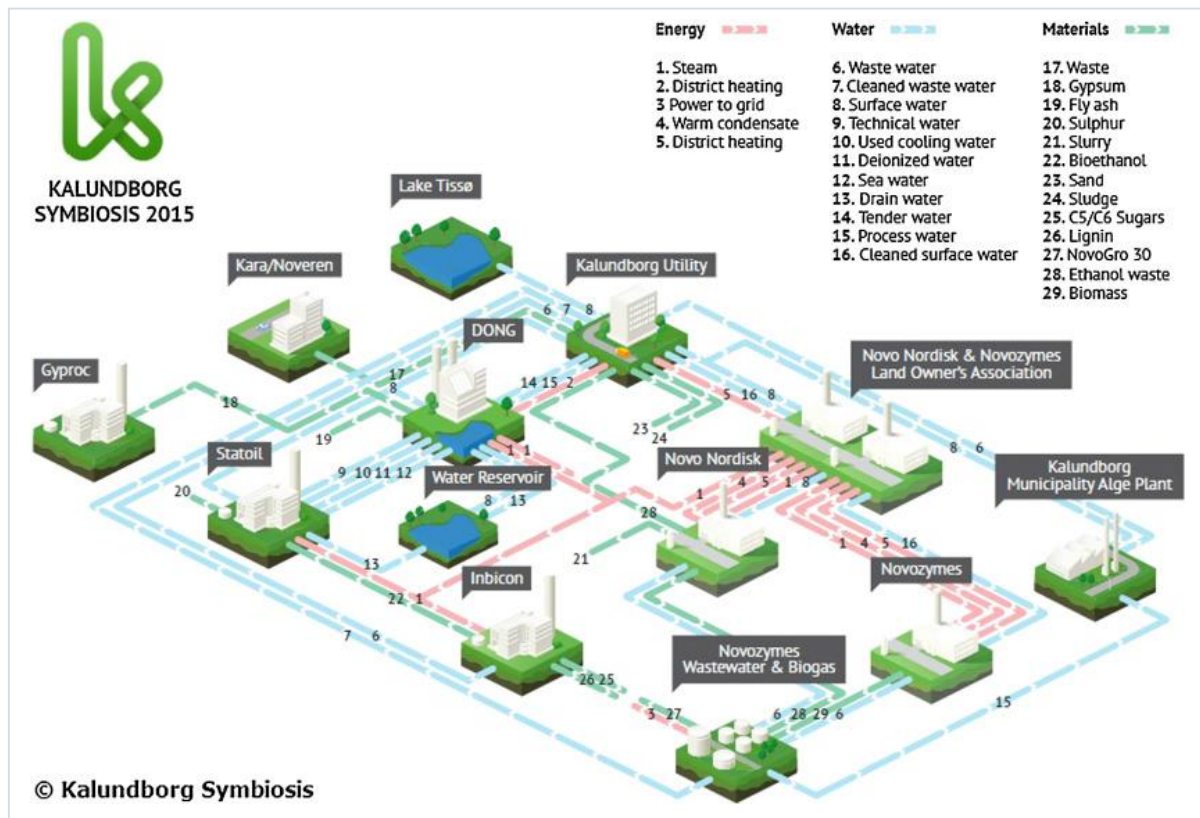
KALUNDBORG SYMBIOSIS 2015

Energy
1. Steam
2. District heating
3 Power to grid
4. Warm condensate
5. District heating

Water
6. Waste water
7. Cleaned waste water
8. Surface water
9. Technical water
10. Used cooling water
11. Deionized water
12. Sea water
13. Drain water
14. Tender water
15. Process water
16. Cleaned surface water

Materials
17. Waste
18. Gypsum
19. Fly ash
20. Sulphur
21. Slurry
22. Bioethanol
23. Sand
24. Sludge
25. C5/C6 Sugars
26. Lignin
27. NovoGro 30
28. Ethanol waste
29. Biomass

Lake Tissø

Kara/Noveren

Kalundborg Utility

6 7 8

DONG

Gyproc

17
8

14 15 2

Novo Nordisk & Novozymes Land Owner's Association

5 16 8

18

19

23
24

8 6

Statoil

9 10 11 12

1 1

Water Reservoir

8 13

Novo Nordisk

1 4 5 1 8

Kalundborg Municipality Alge Plant

20

28

21

1 4 5 16

13

Novozymes

Inbicon

22 1

7 6

26 25

Novozymes Wastewater & Biogas

3 27

6 28 29 6

15

© Kalundborg Symbiosis